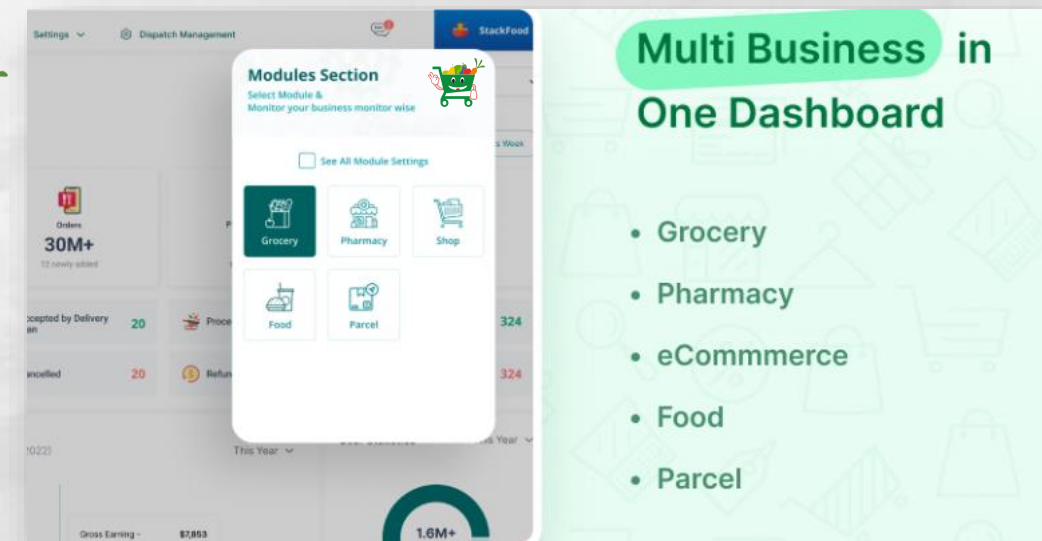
Settings
Dispatch Management
StackFood

Modules Section
Select Module &
Monitor your business monitor wise

See All Module Settings

Grocery
Pharmacy
Shop
Food
Parcel

Orders
30M+
12 newly added

ccepted by Delivery
an
20
Proce
324

ncelled
20
Refun
324

s Week

2022)
This Year
s Year

Gross Earning -
$7,853

1.6M+

Multi Business in One Dashboard

• Grocery
• Pharmacy
• eCommmerce
• Food
• Parcel